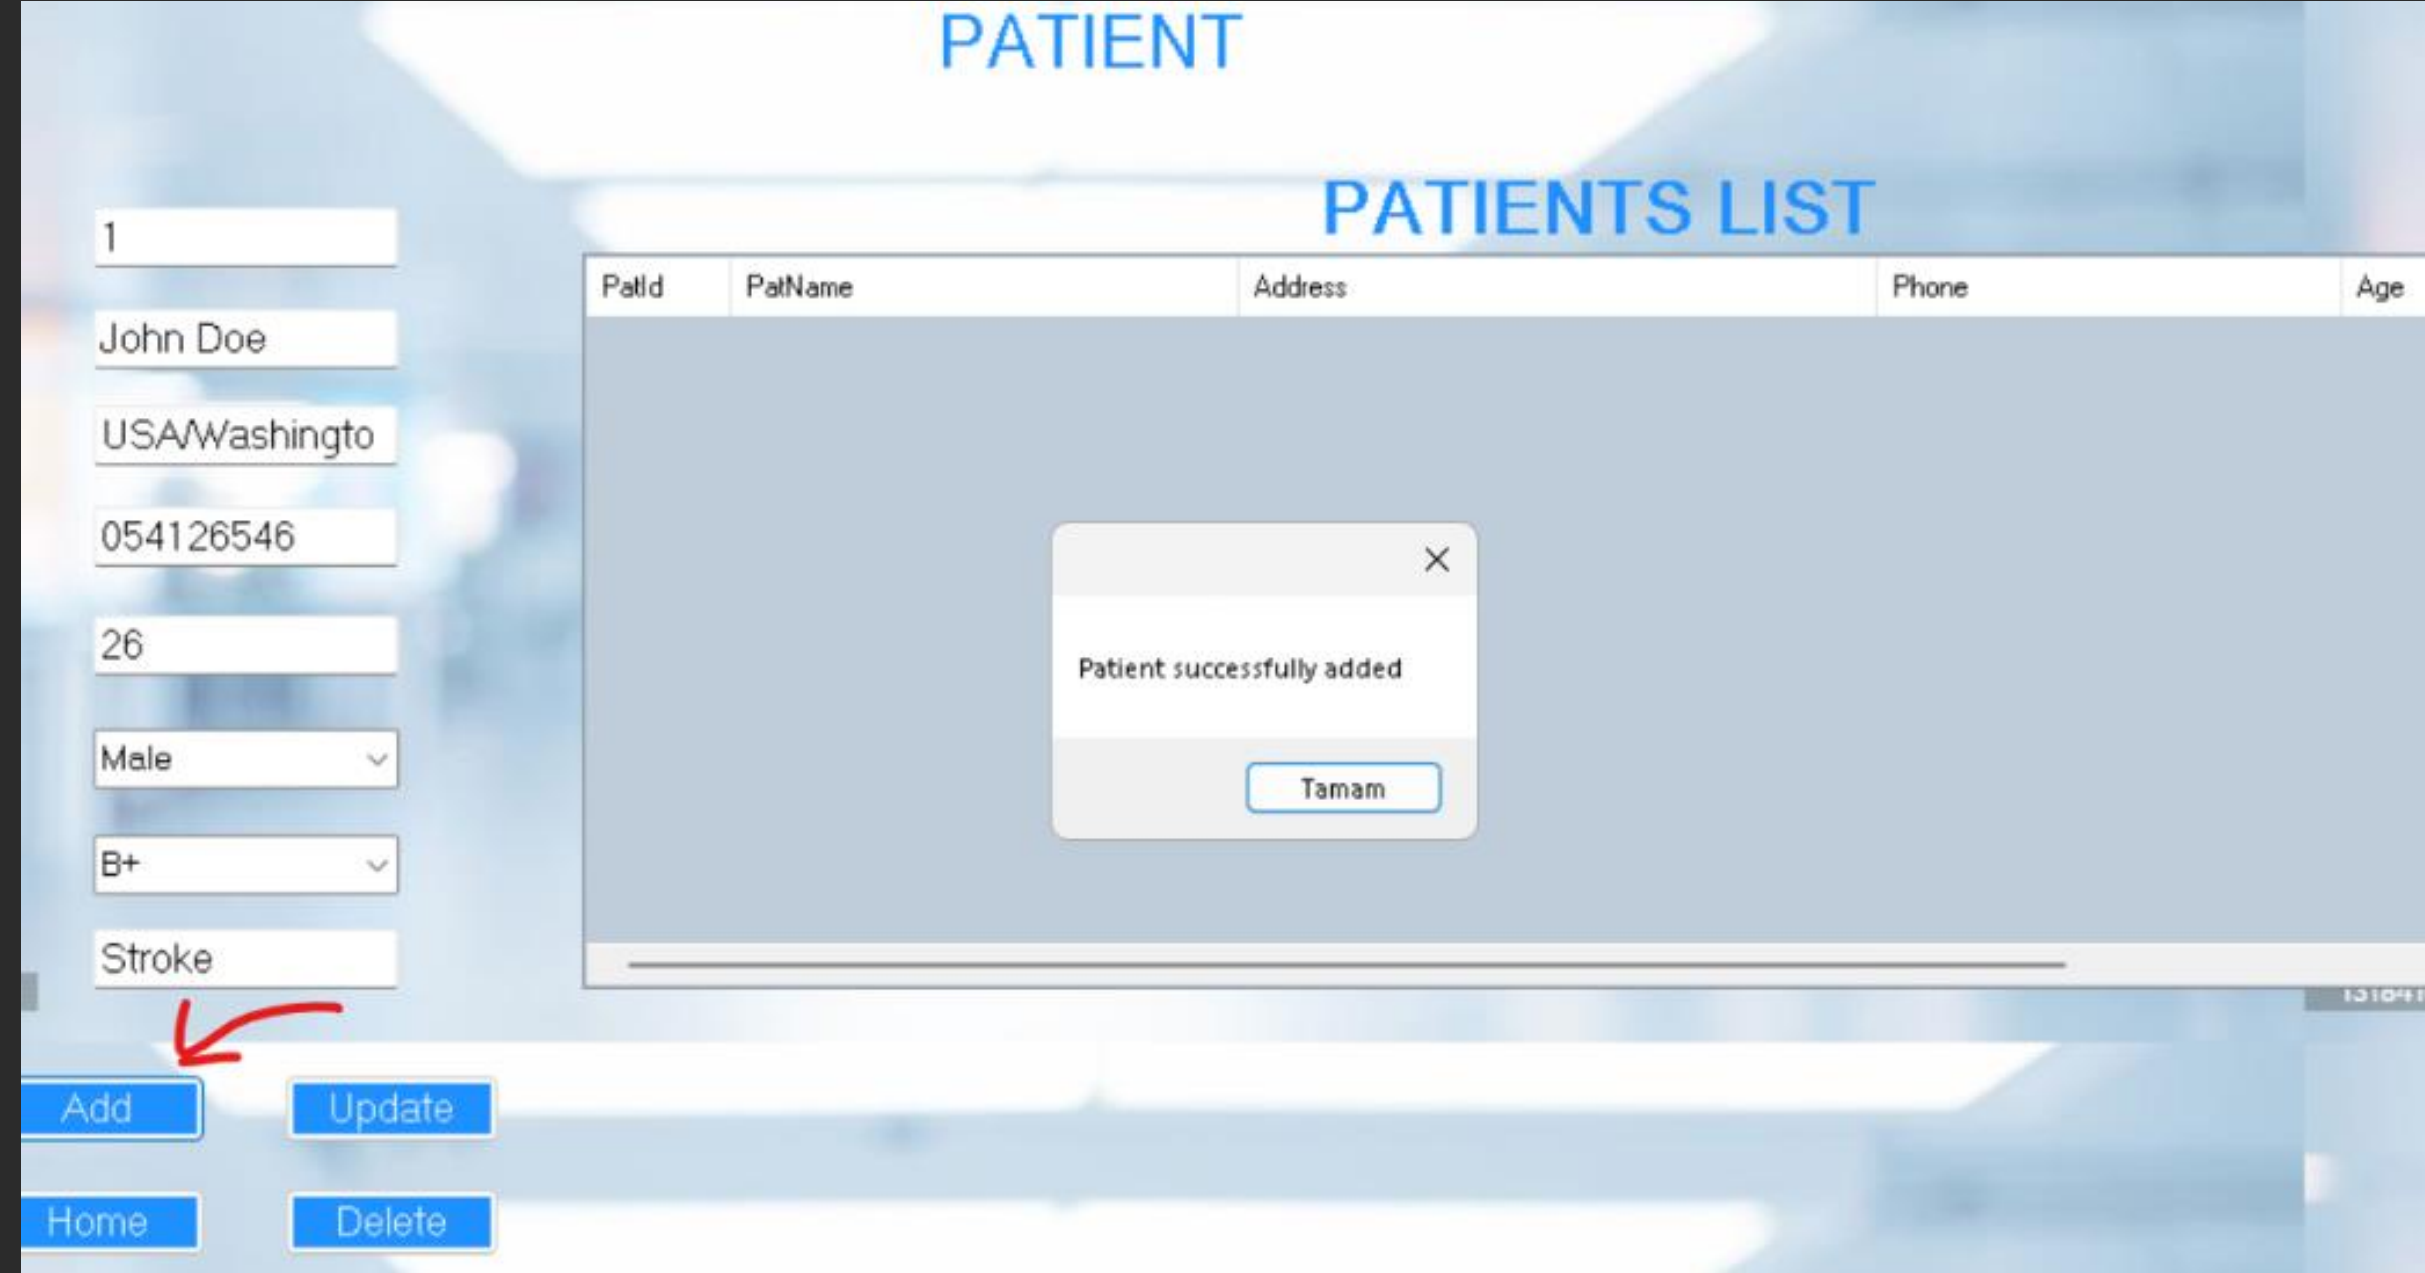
PATIENT

1

John Doe

USA/Washingto

054126546

26

Male

B+

Stroke

PATIENTS LIST

| PatId | PatName | Address | Phone | Age |
|---|---|---|---|---|

Patient successfully added

Tamam

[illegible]

Add

Update

Home

Delete